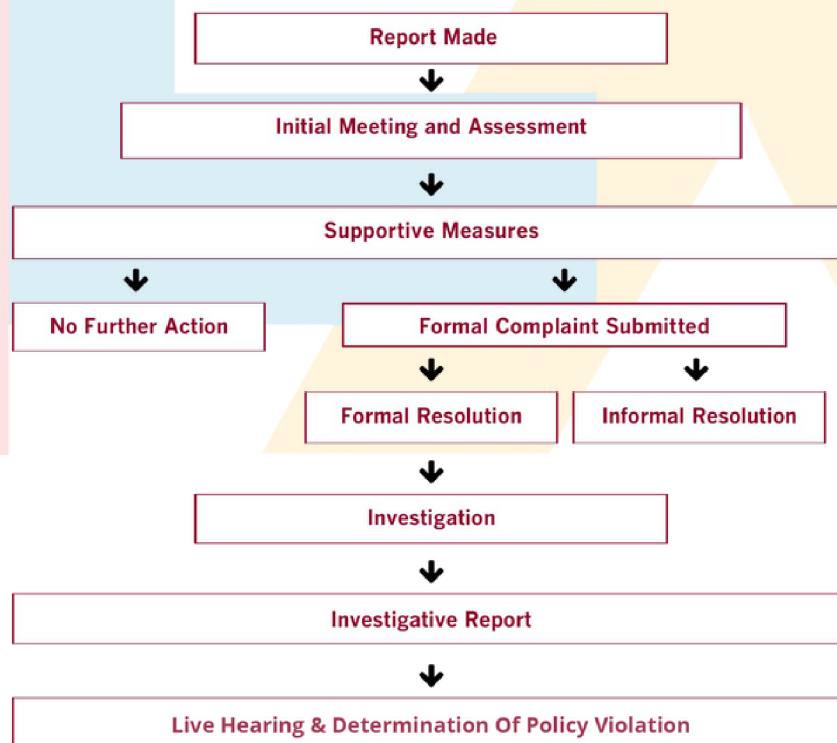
Report Made

Initial Meeting and Assessment

Supportive Measures

No Further Action

Formal Complaint Submitted

Formal Resolution

Informal Resolution

Investigation

Investigative Report

Live Hearing & Determination Of Policy Violation